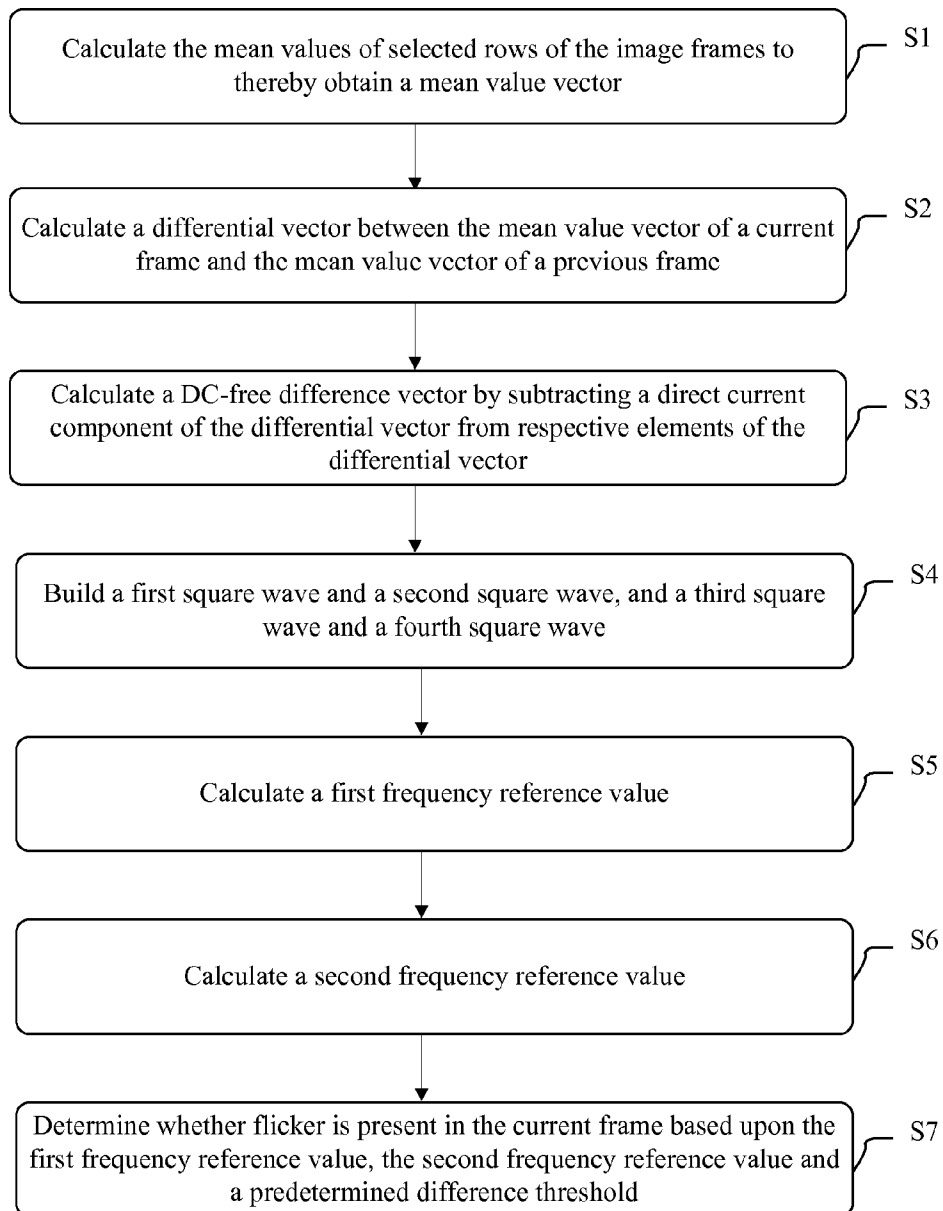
Calculate the mean values of selected rows of the image frames to thereby obtain a mean value vector

S1

Calculate a differential vector between the mean value vector of a current frame and the mean value vector of a previous frame

S2

Calculate a DC-free difference vector by subtracting a direct current component of the differential vector from respective elements of the differential vector

S3

Build a first square wave and a second square wave, and a third square wave and a fourth square wave

S4

Calculate a first frequency reference value

S5

Calculate a second frequency reference value

S6

Determine whether flicker is present in the current frame based upon the first frequency reference value, the second frequency reference value and a predetermined difference threshold

S7